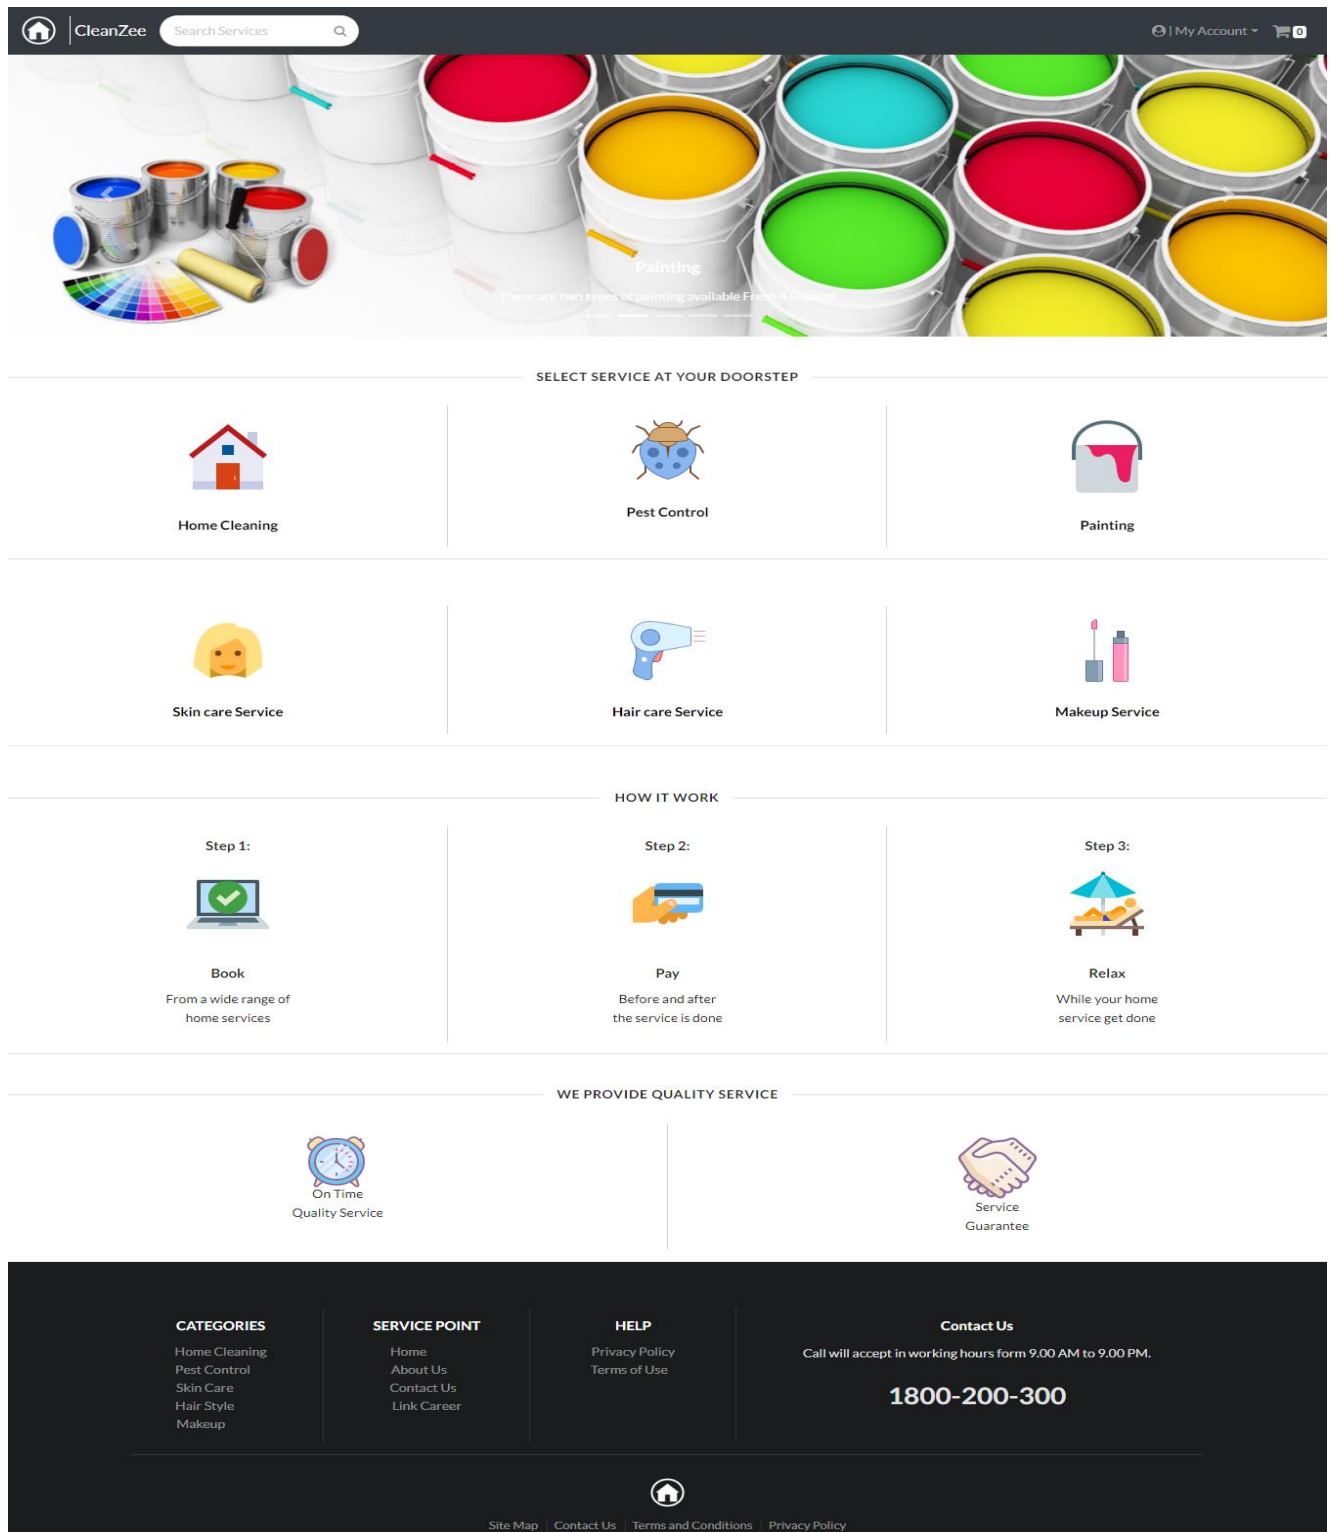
CleanZee
Search Services
| My Account
0

Painting
There are two types of painting available Fresh & Repaint

SELECT SERVICE AT YOUR DOORSTEP

Home Cleaning

Pest Control

Painting

Skin care Service

Hair care Service

Makeup Service

HOW IT WORK

Step 1:
Book
From a wide range of home services

Step 2:
Pay
Before and after the service is done

Step 3:
Relax
While your home service get done

WE PROVIDE QUALITY SERVICE

On Time
Quality Service

Service
Guarantee

CATEGORIES
Home Cleaning
Pest Control
Skin Care
Hair Style
Makeup

SERVICE POINT
Home
About Us
Contact Us
Link Career

HELP
Privacy Policy
Terms of Use

Contact Us
Call will accept in working hours form 9.00 AM to 9.00 PM.
1800-200-300

Site Map | Contact Us | Terms and Conditions | Privacy Policy